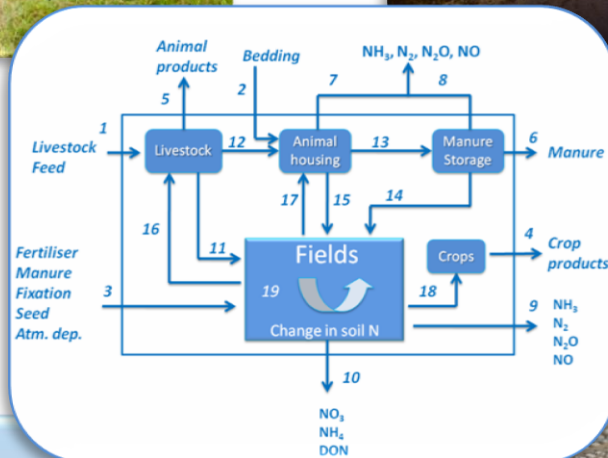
Animal products

Bedding

$NH_3$, $N_2$, $N_2O$, NO

5

2

7

8

1

Livestock Feed

Livestock

12

Animal housing

13

Manure Storage

6

Manure

17

15

14

16

11

Fields

Crops

4

Crop products

Fertiliser
Manure
Fixation
Seed
Atm. dep.

3

19

18

Change in soil N

9 $NH_3$
$N_2$
$N_2O$
NO

10

$NO_3$
$NH_4$
DON